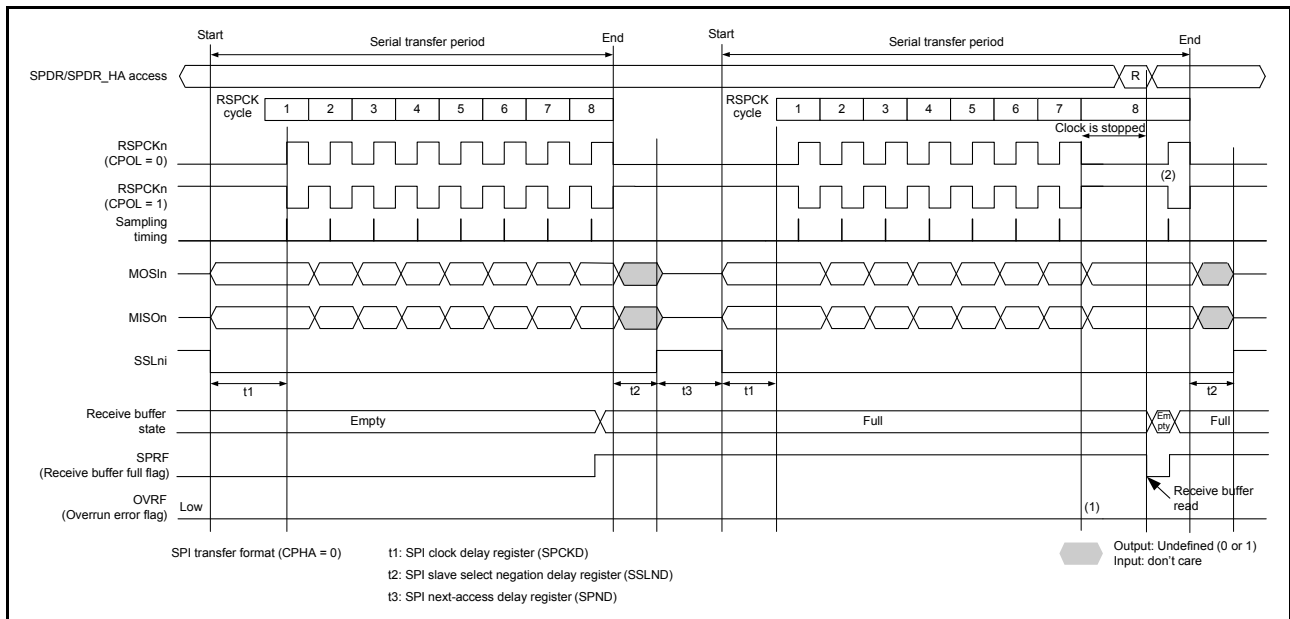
Start
Serial transfer period
End
Start
Serial transfer period
End

SPDR/SPDR_HA access
R

RSPCK cycle
1 2 3 4 5 6 7 8
RSPCK cycle
1 2 3 4 5 6 7 8
Clock is stopped

RSPCKn (CPOL = 0)
RSPCKn (CPOL = 1)
(2)
Sampling timing
MOSIn
MISOn
SSLni
t1
t2
t3
t1
t2

Receive buffer state
Empty
Full
Empty
Full

SPRF (Receive buffer full flag)
OVRF (Overrun error flag)
Low
(1)
Receive buffer read

SPI transfer format (CPHA = 0)
t1: SPI clock delay register (SPCKD)
t2: SPI slave select negation delay register (SSLND)
t3: SPI next-access delay register (SPND)
Output: Undefined (0 or 1)
Input: don't care